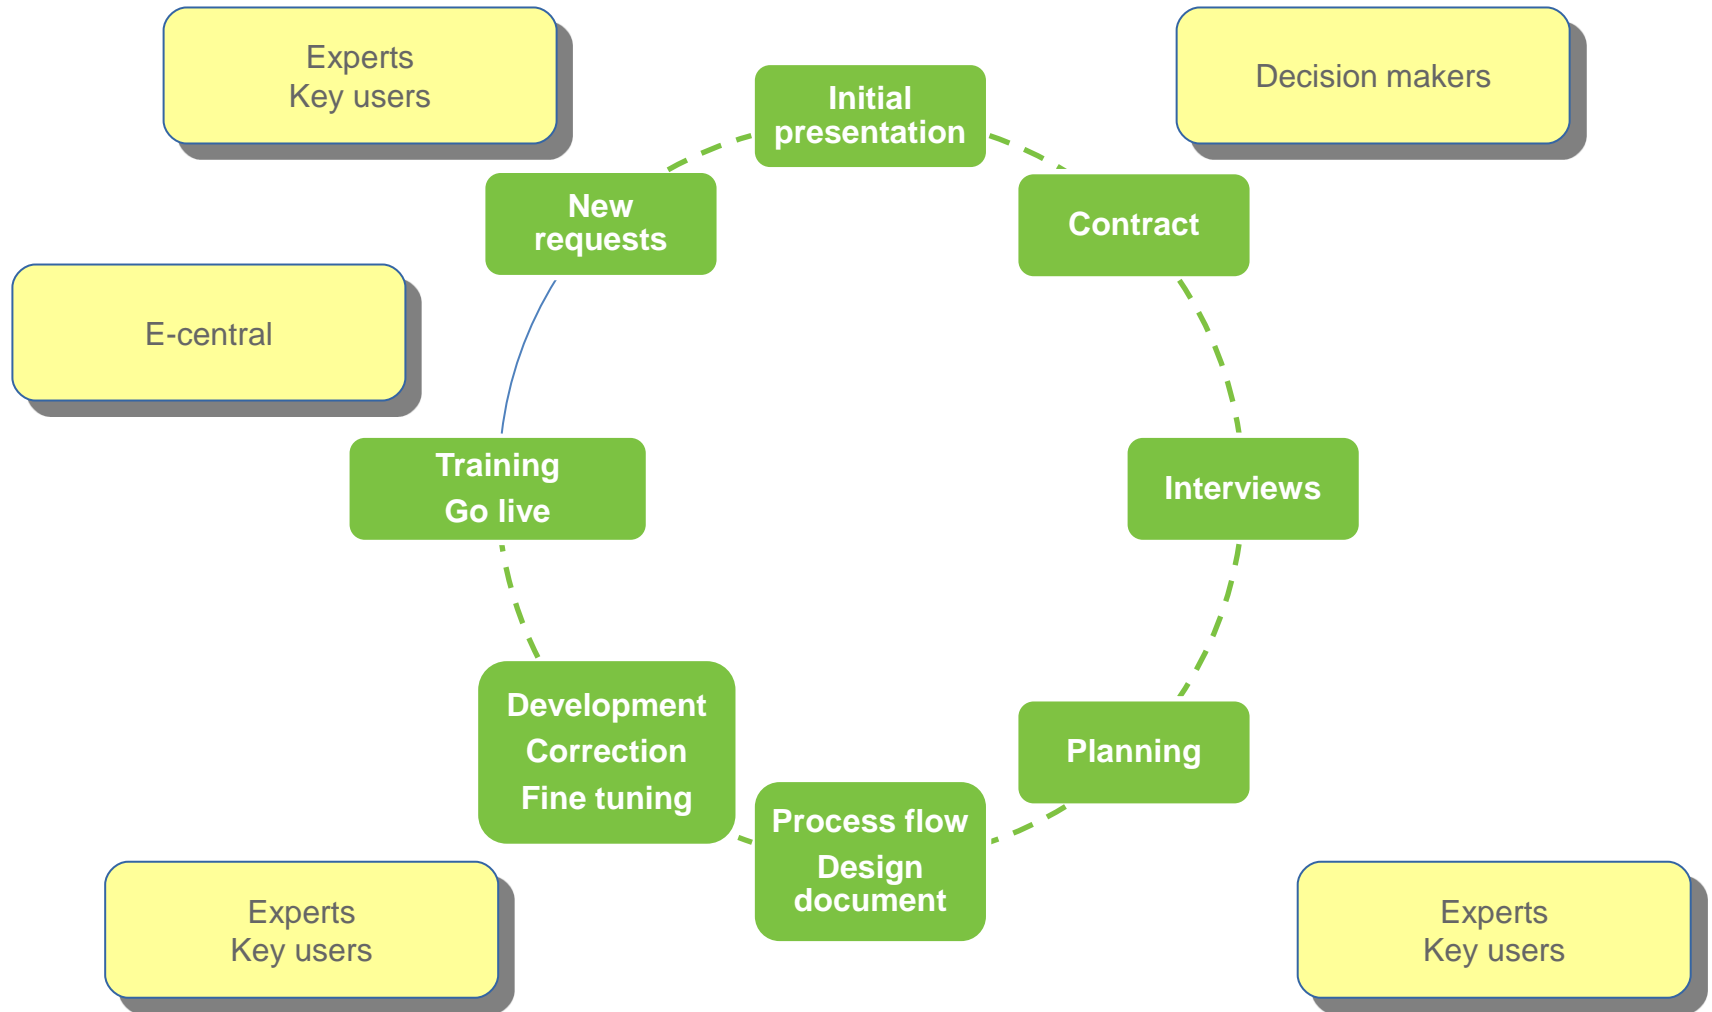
Experts
Key users

Initial presentation

Decision makers

New requests

Contract

E-central

Training
Go live

Interviews

Development
Correction
Fine tuning

Planning

Process flow
Design document

Experts
Key users

Experts
Key users